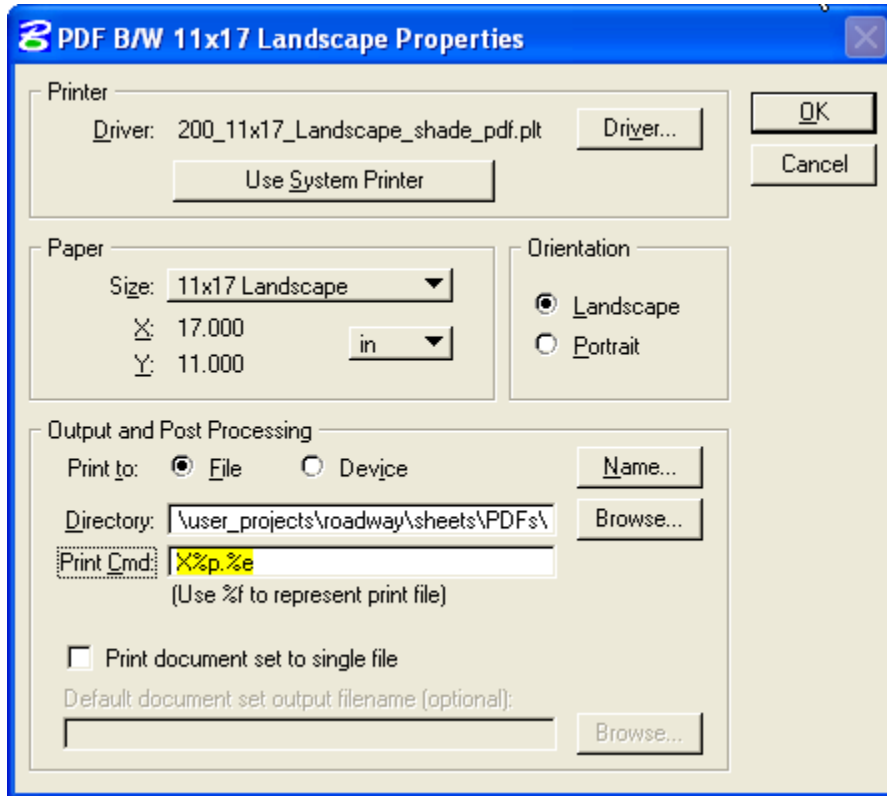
PDF B/W 11x17 Landscape Properties

Printer
Driver: 200_11x17_Landscape_shade_pdf.plt
Driver...
Use System Printer

OK
Cancel

Paper
Size: 11x17 Landscape
X: 17.000
Y: 11.000
in

Orientation
Landscape
Portrait

Output and Post Processing
Print to: File Device
Name...
Directory: \user_projects\roadway\sheets\PDFs\
Browse...
Print Cmd: X%p.%e
(Use %f to represent print file)

Print document set to single file
Default document set output filename (optional):
Browse...